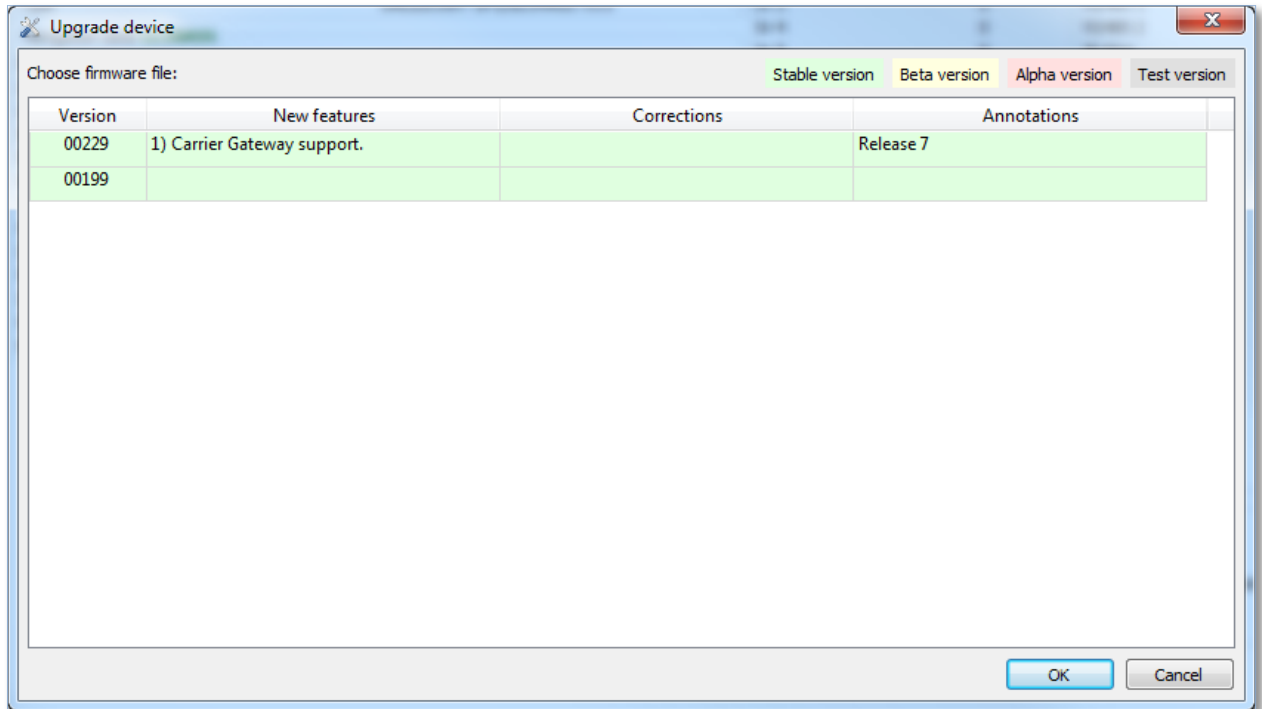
Upgrade device

Choose firmware file:

Stable version Beta version Alpha version Test version

| Version | New features | Corrections | Annotations |
|---|---|---|---|
| 00229 | 1) Carrier Gateway support. | | Release 7 |
| 00199 | | | |

OK Cancel